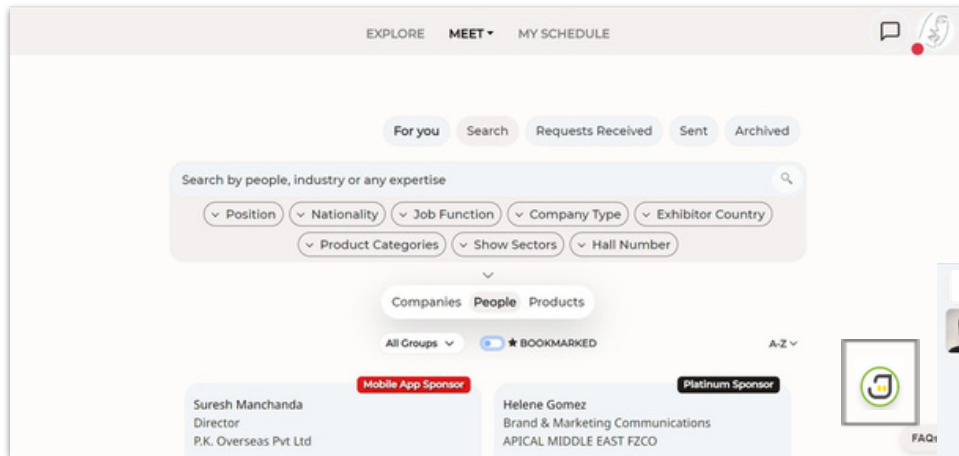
EXPLORE MEET▾ MY SCHEDULE

For you Search Requests Received Sent Archived

Search by people, industry or any expertise

Position Nationality Job Function Company Type Exhibitor Country
Product Categories Show Sectors Hall Number

Companies People Products

All Groups ★ BOOKMARKED A-Z

Mobile App Sponsor
Suresh Manchanda
Director
P.K. Overseas Pvt Ltd

Platinum Sponsor
Helene Gomez
Brand & Marketing Communications
APICAL MIDDLE EAST FZCO

FAQ